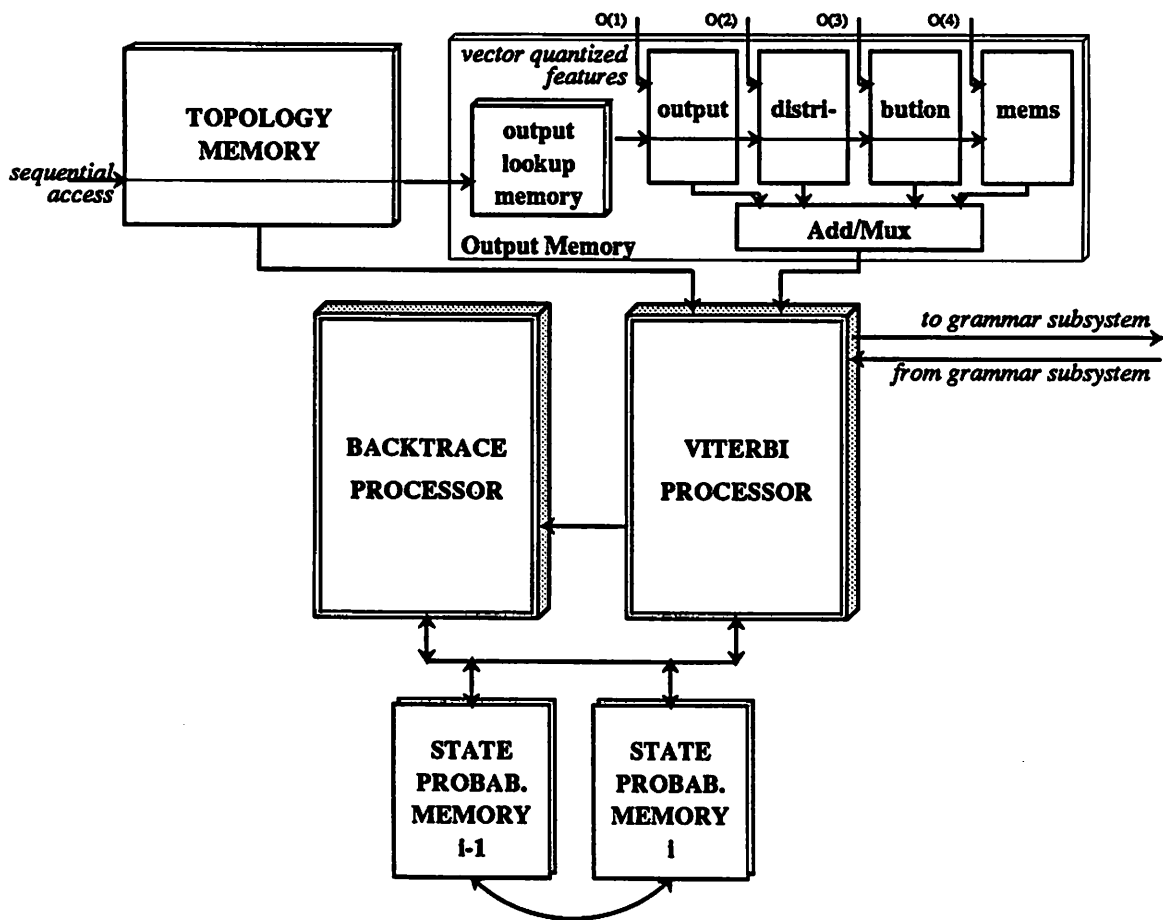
O(1)
O(2)
O(3)
O(4)

vector quantized features

TOPOLOGY MEMORY

sequential access

output lookup memory

output

distri-

bution

mems

Add/Mux

Output Memory

to grammar subsystem

from grammar subsystem

BACKTRACE PROCESSOR

VITERBI PROCESSOR

STATE PROBAB. MEMORY i-1

STATE PROBAB. MEMORY i